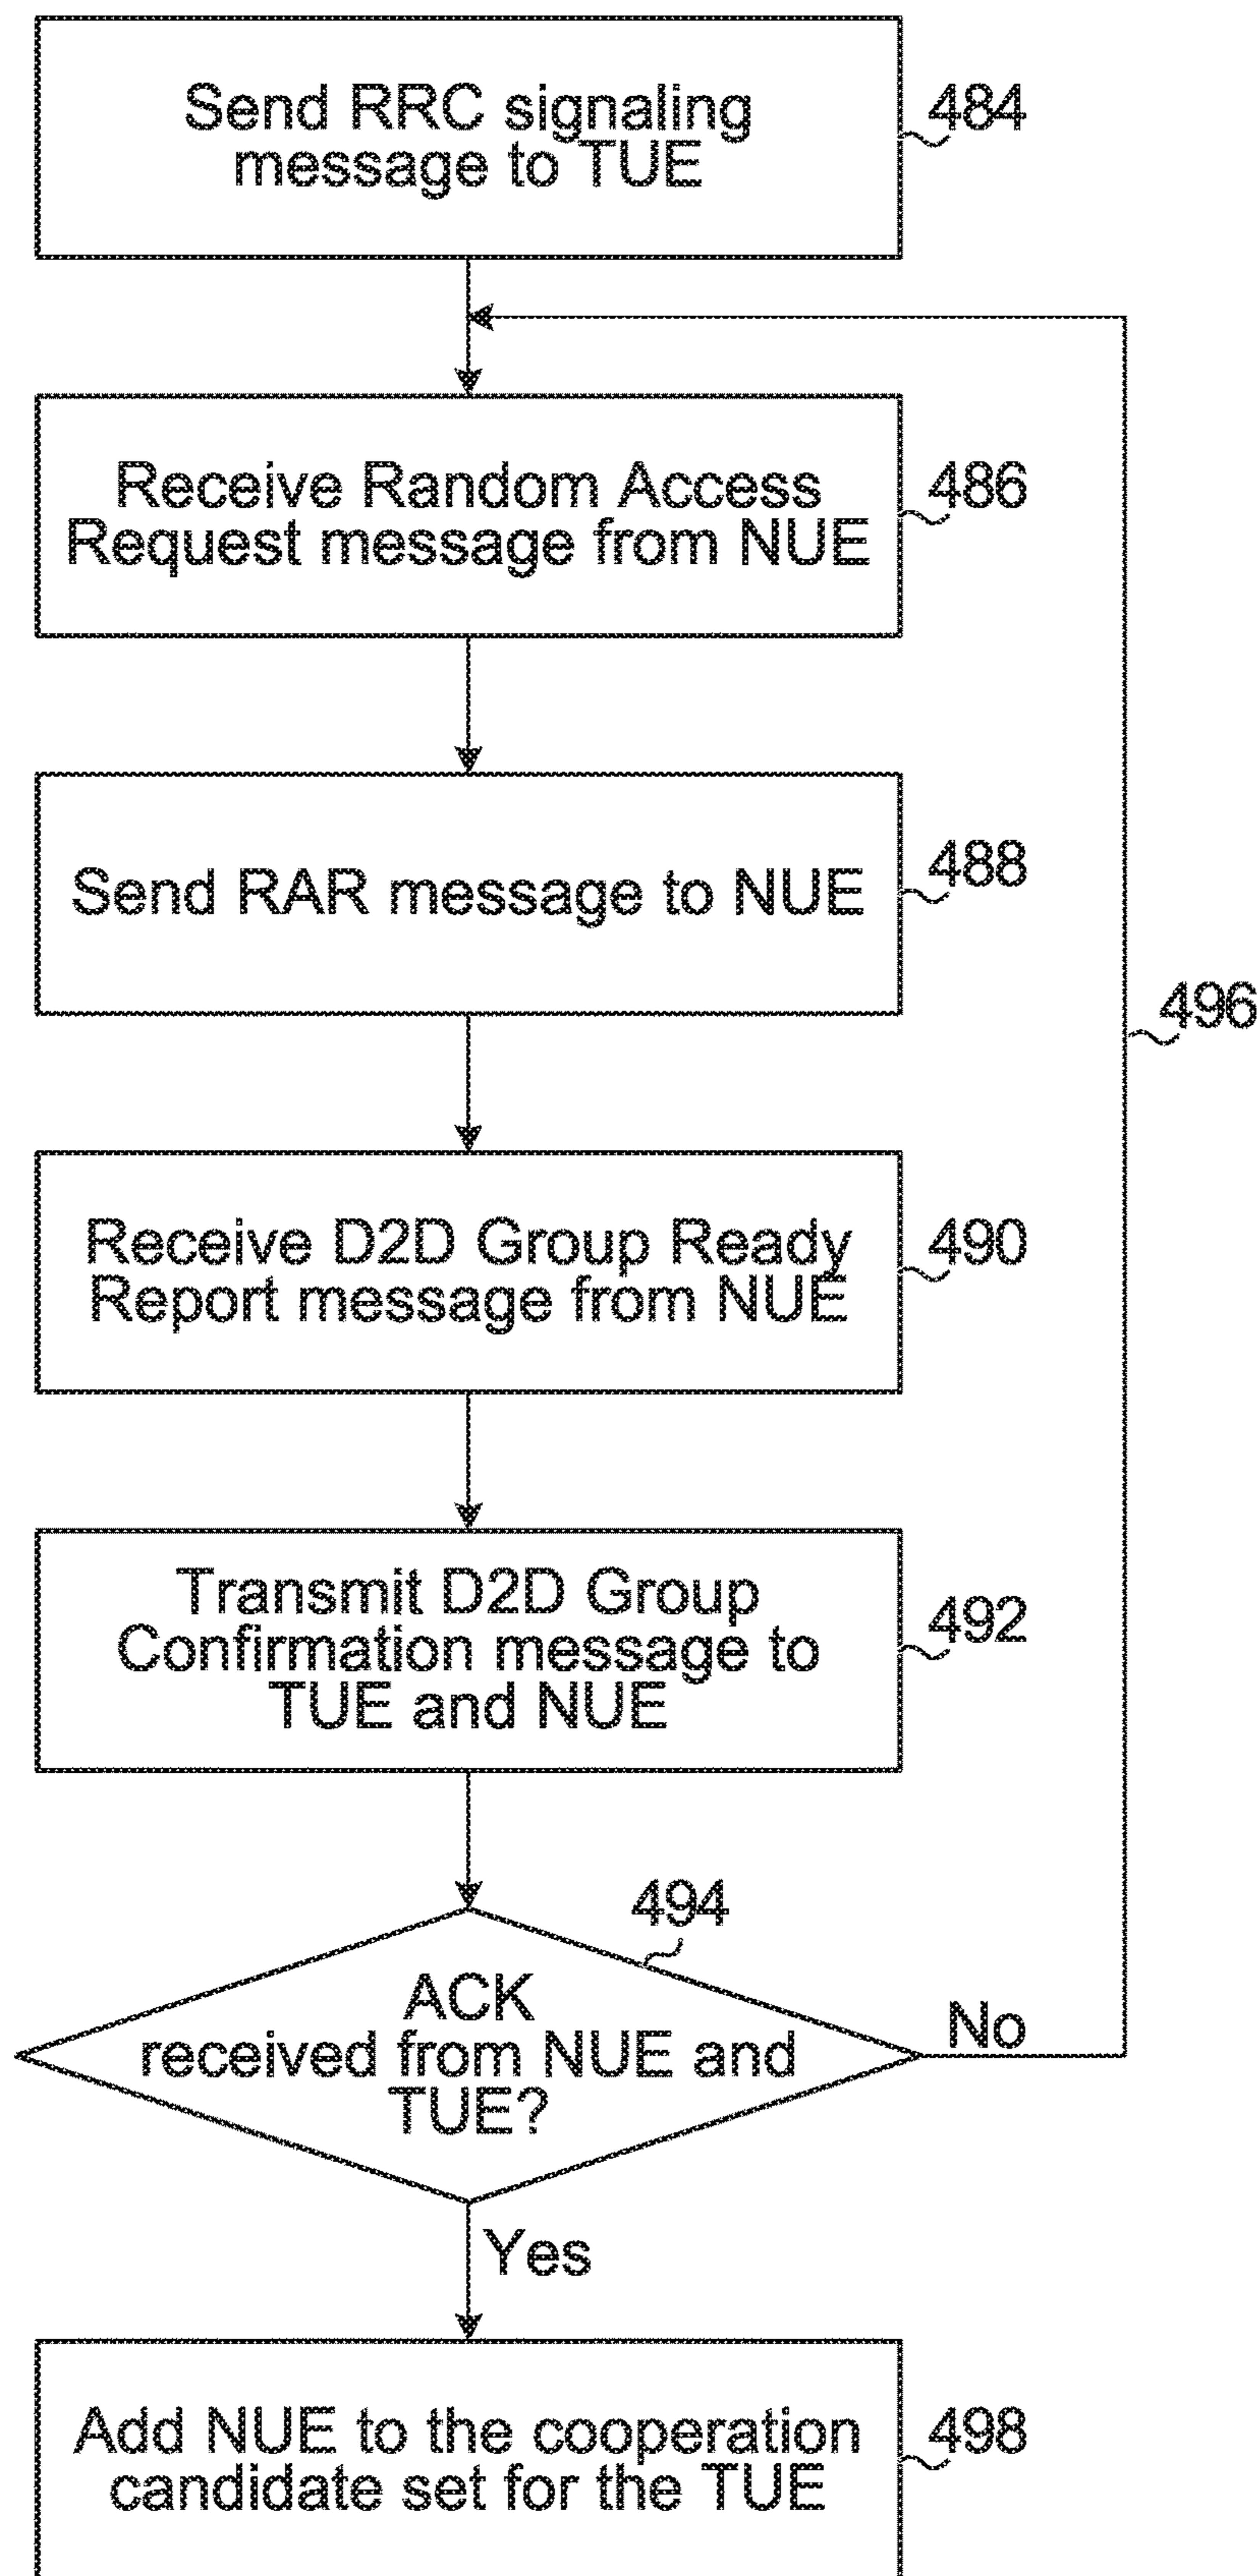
Send RRC signaling message to TUE

484

Receive Random Access Request message from NUE

486

Send RAR message to NUE

488

496

Receive D2D Group Ready Report message from NUE

490

Transmit D2D Group Confirmation message to TUE and NUE

492

494

ACK received from NUE and TUE?

No

Yes

Add NUE to the cooperation candidate set for the TUE

498